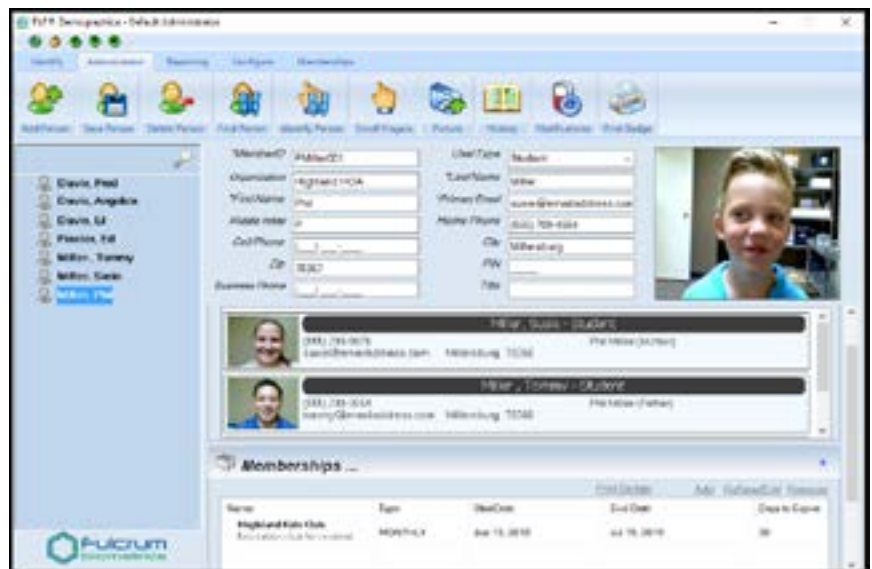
FVPR Demographics - Default Administrator

Identify Administration Reporting Configure Memberships

Add Person Save Person Delete Person Find Person Identify Person Enroll Fingers Picture History Notifications Print Badge

Davis, Fred
Davis, Angelica
Davis, Ed
Prentice, Ed
Miller, Tommy
Miller, Susie
Miller, Phil

*MemberID PMiller001
Organization Highland HOA
*First Name Phil
Middle Initial P
Cell Phone
Zip 75307
Business Phone

User Type Student
*Last Name Miller
*Primary Email susie@emailaddress.com
Home Phone (555) 789-4564
City Millersburg
PIN
Title

Miller , Susie - Student
(555) 789-5678
susie@emailaddress.com Millersburg 75308
Phil Miller (Mother)

Miller , Tommy - Student
(555) 789-3434
tommy@emailaddress.com Millersburg 75308
Phil Miller (Father)

Memberships ...

Print Details Add Refresh List Remove

| Name | Type | Start Date | End Date | Days to Expire |
|---|---|---|---|---|
| Highland Kids Club<br>Recreation club for minors | MONTHLY | Jun 15, 2018 | Jul 15, 2018 | 30 |

Fulcrum